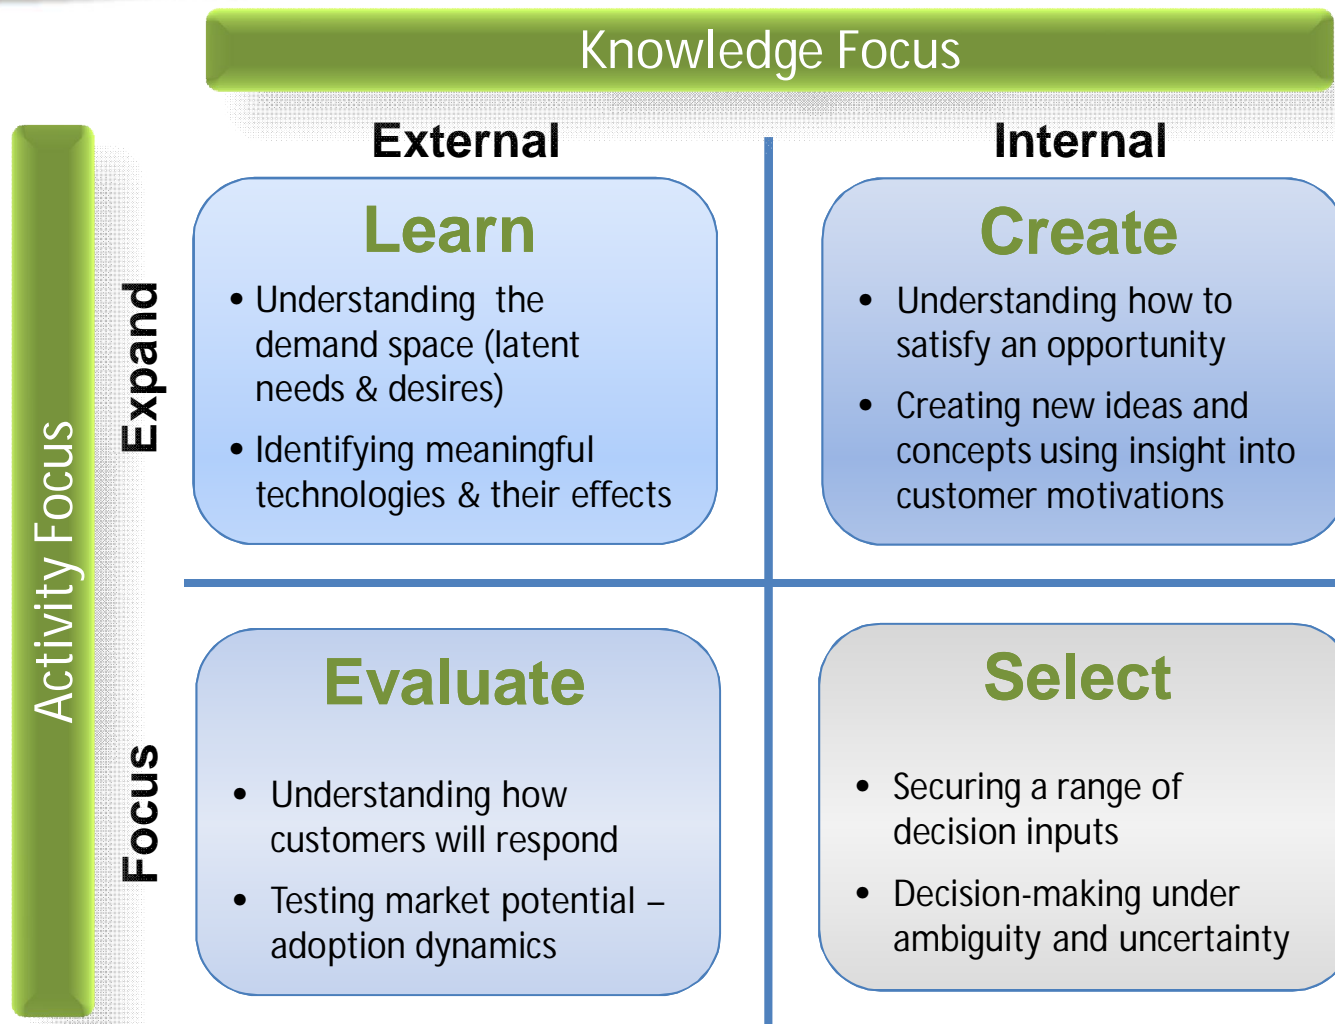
Knowledge Focus

Activity Focus

External

Internal

Expand

Learn

• Understanding the demand space (latent needs & desires)

• Identifying meaningful technologies & their effects

Create

• Understanding how to satisfy an opportunity

• Creating new ideas and concepts using insight into customer motivations

Focus

Evaluate

• Understanding how customers will respond

• Testing market potential – adoption dynamics

Select

• Securing a range of decision inputs

• Decision-making under ambiguity and uncertainty